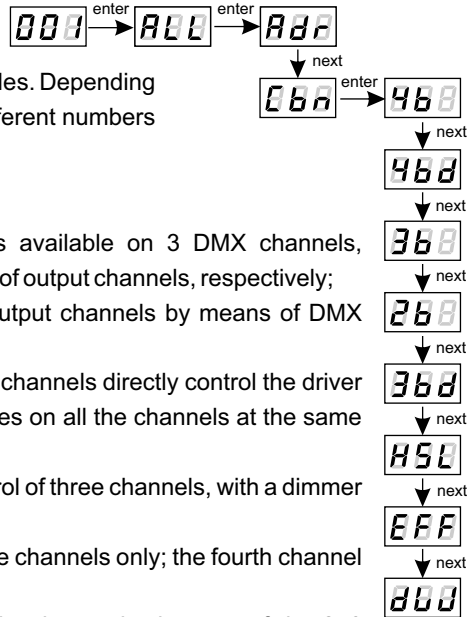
001 enter ALL enter Adr

next

Cbn enter 4b

next

4bd

next

3b

next

2b

next

3bd

next

HSL

next

EFF

next

dUU

les. Depending
ferent numbers

s available on 3 DMX channels,
of output channels, respectively;
utput channels by means of DMX

channels directly control the driver
es on all the channels at the same

rol of three channels, with a dimmer

e channels only; the fourth channel